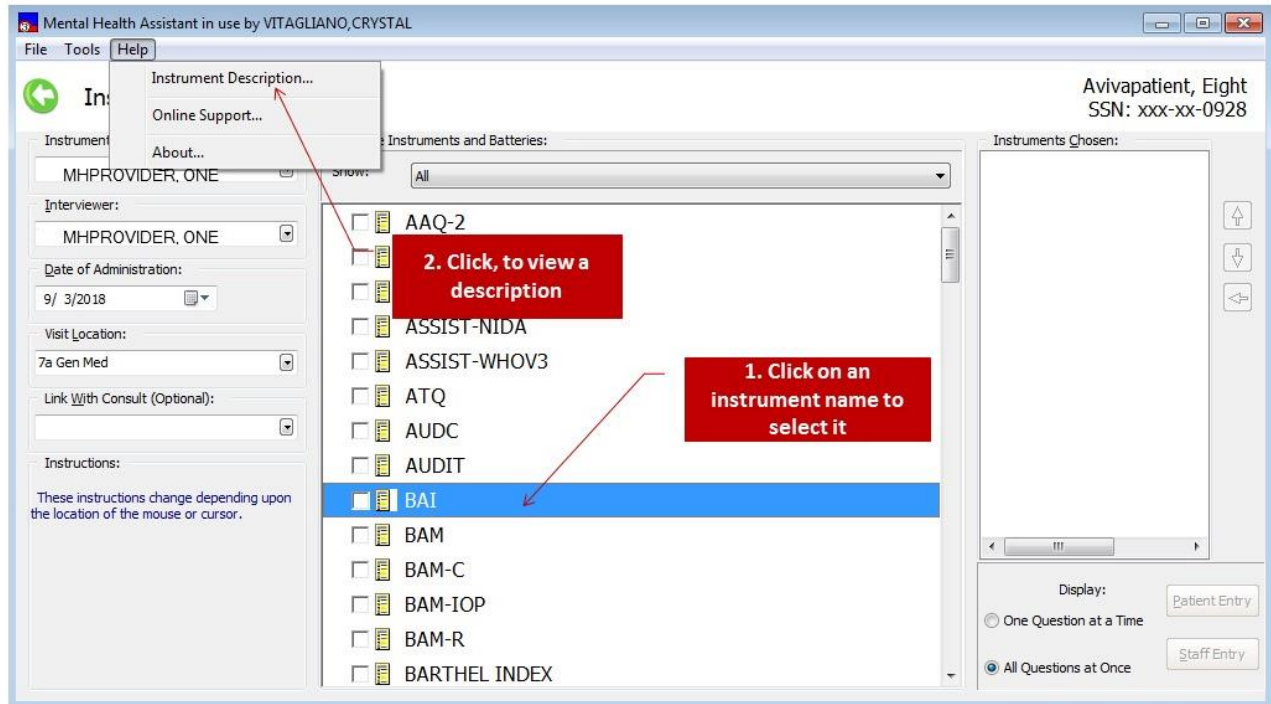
Mental Health Assistant in use by VITAGLIANO,CRYSTAL

File Tools Help

Instrument Description...

Online Support...

About...

Ins

Avivapatient, Eight
SSN: xxx-xx-0928

Instrument

MHPROVIDER, ONE

Interviewer:

MHPROVIDER, ONE

Date of Administration:

9/ 3/2018

Visit Location:

7a Gen Med

Link With Consult (Optional):

Instructions:

These instructions change depending upon the location of the mouse or cursor.

e Instruments and Batteries:

Show:

All

AAQ-2

2. Click, to view a description

ASSIST-NIDA

ASSIST-WHOV3

ATQ

AUDC

AUDIT

BAI

BAM

BAM-C

BAM-IOP

BAM-R

BARTHEL INDEX

1. Click on an instrument name to select it

Instruments Chosen:

Display:

One Question at a Time

All Questions at Once

Patient Entry

Staff Entry